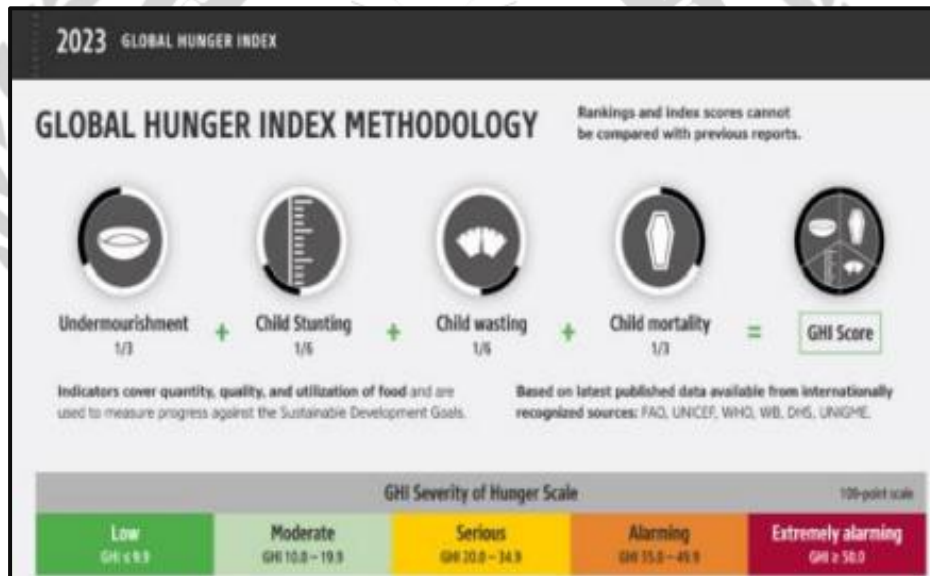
2023 GLOBAL HUNGER INDEX

GLOBAL HUNGER INDEX METHODOLOGY

Rankings and index scores cannot be compared with previous reports.

Undermourishment 1/3 + Child Stunting 1/6 + Child wasting 1/6 + Child mortality 1/3 = GHI Score

Indicators cover quantity, quality, and utilization of food and are used to measure progress against the Sustainable Development Goals.

Based on latest published data available from internationally recognized sources: FAO, UNICEF, WHO, WB, DHS, UNIGME.

GHI Severity of Hunger Scale

100-point scale

| Low | Moderate | Serious | Alarming | Extremely alarming |
|---|---|---|---|---|
| GHI ≤ 9.9 | GHI 10.0 – 19.9 | GHI 20.0 – 34.9 | GHI 35.0 – 49.9 | GHI ≥ 50.0 |